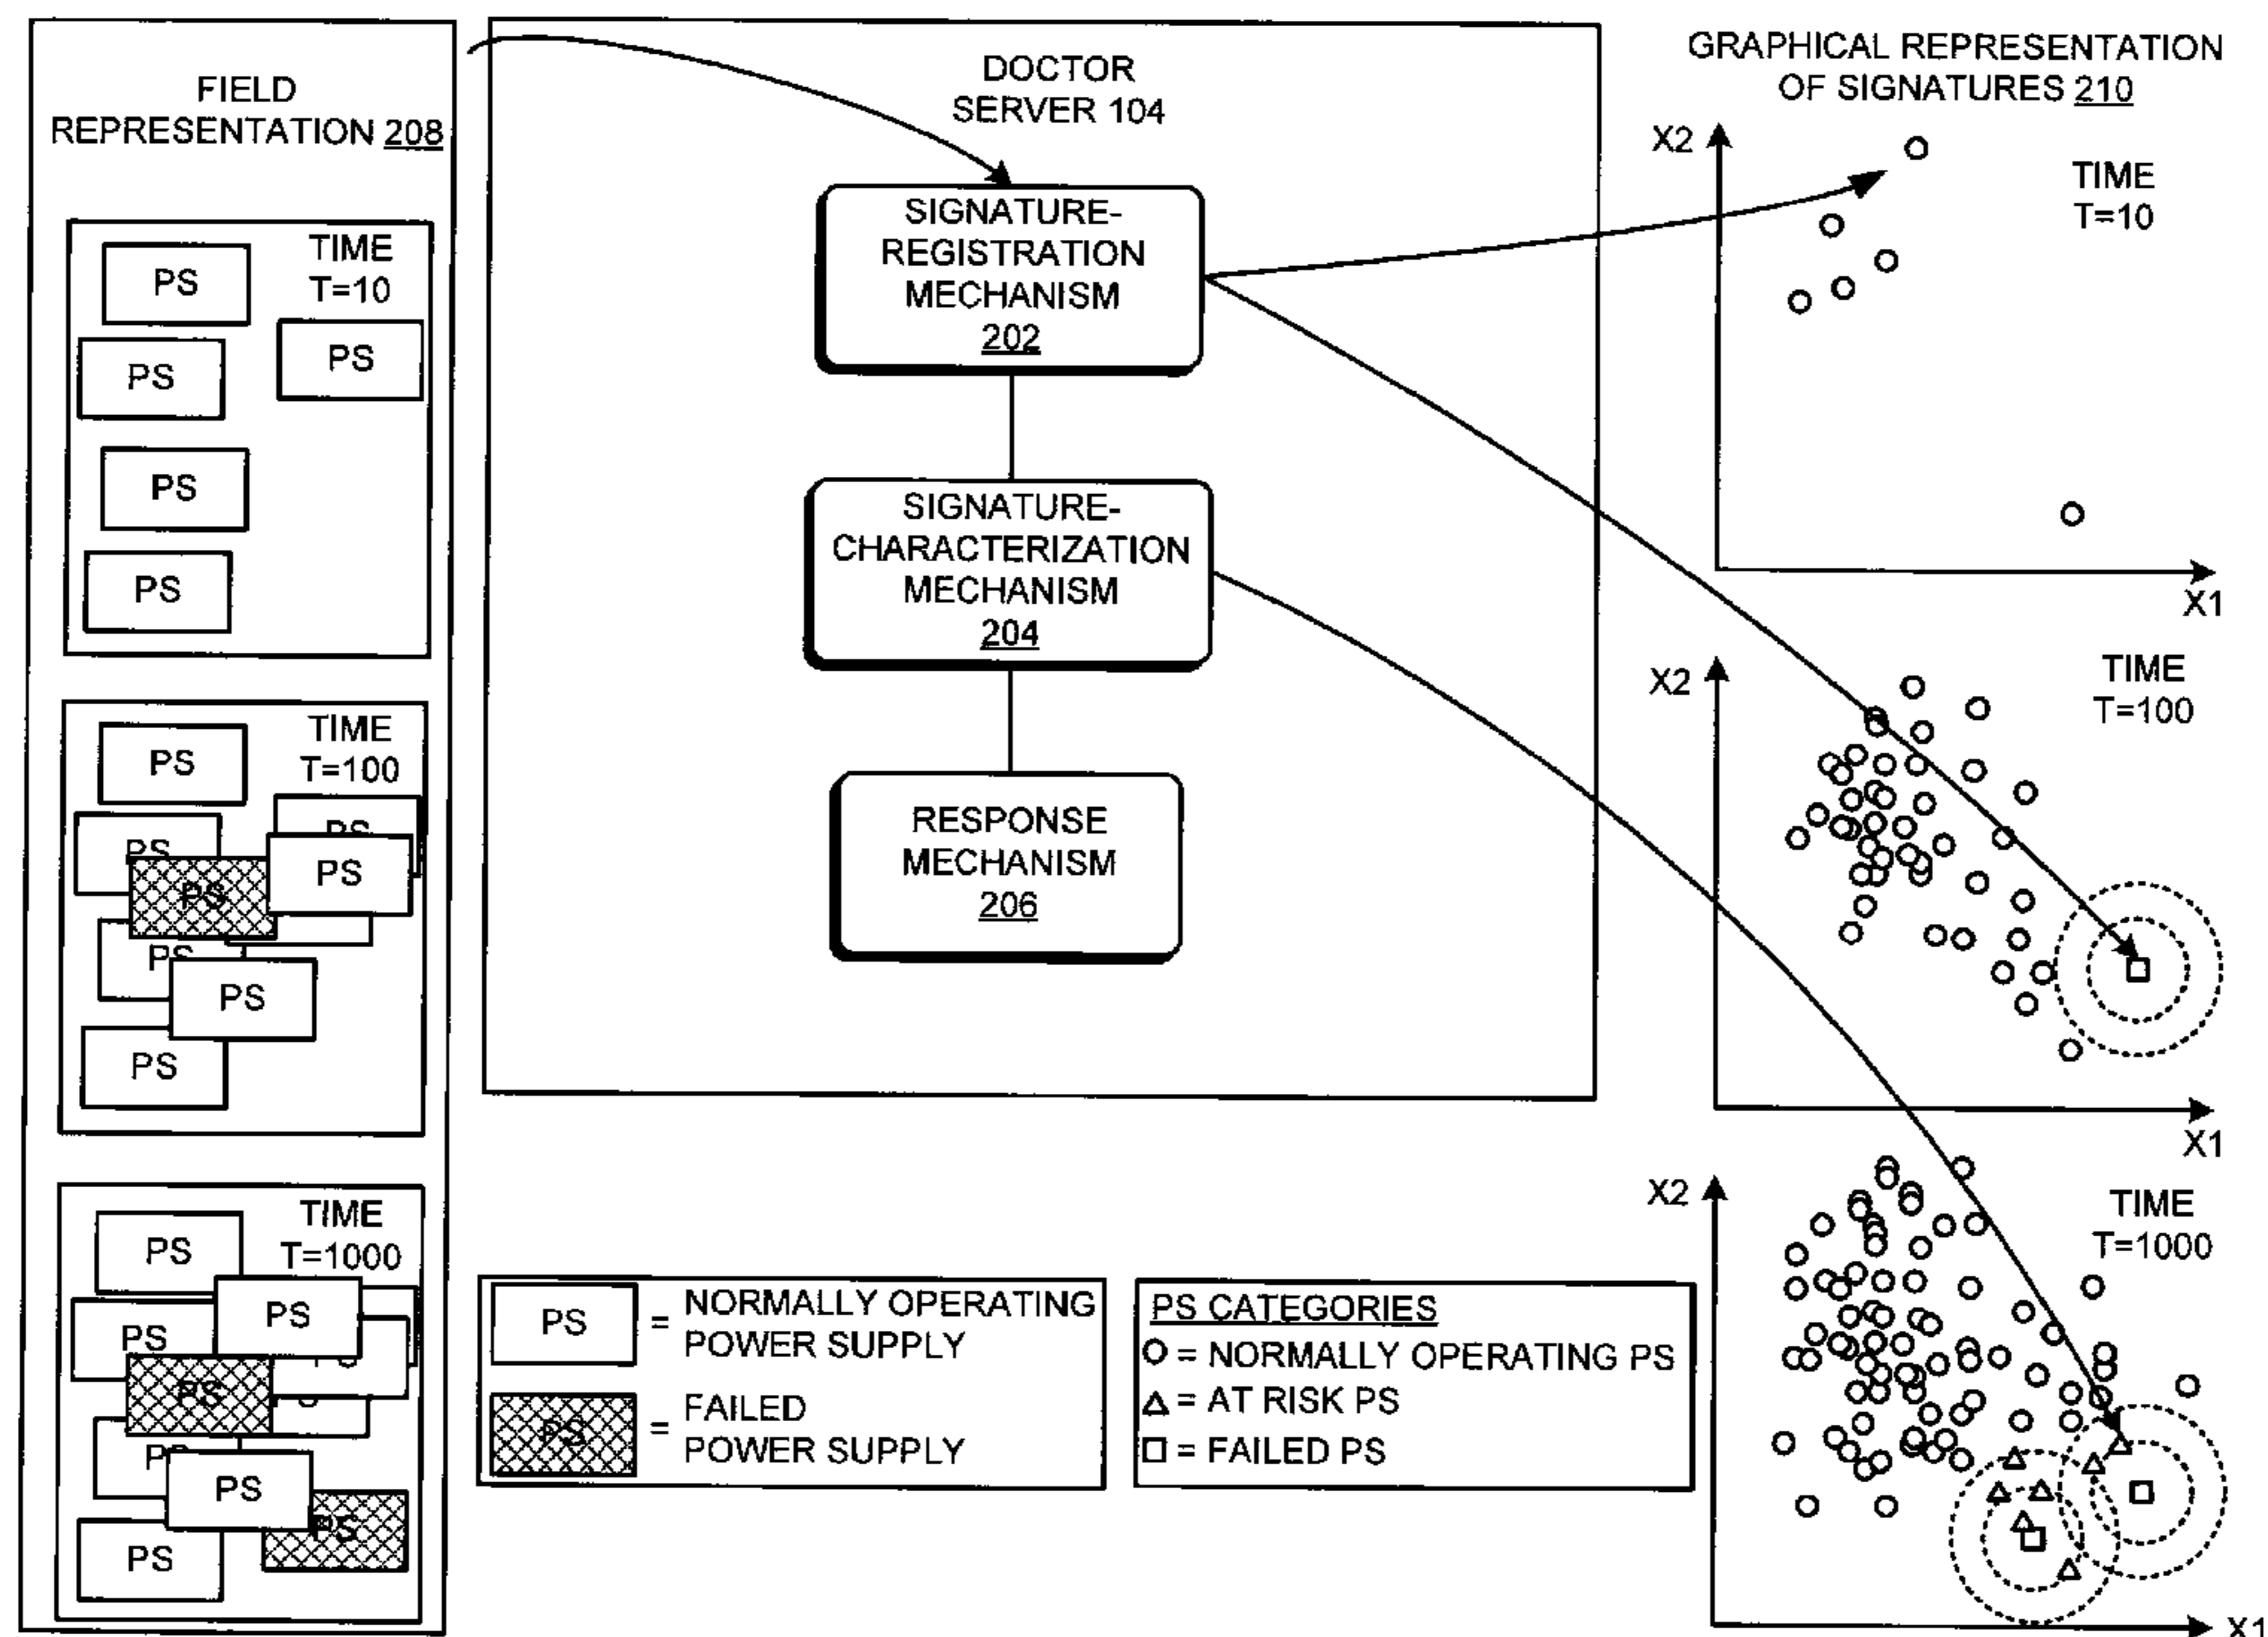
FIELD REPRESENTATION 208

TIME T=10

PS
PS
PS
PS
PS

TIME T=100

PS
PS
PS
PS
PS
PS
PS
PS

TIME T=1000

PS
PS
PS
PS
PS
PS
PS
PS
PS

DOCTOR SERVER 104

SIGNATURE-REGISTRATION MECHANISM 202

SIGNATURE-CHARACTERIZATION MECHANISM 204

RESPONSE MECHANISM 206

PS = NORMALLY OPERATING POWER SUPPLY

PS = FAILED POWER SUPPLY

PS CATEGORIES
○ = NORMALLY OPERATING PS
△ = AT RISK PS
□ = FAILED PS

GRAPHICAL REPRESENTATION OF SIGNATURES 210

X2
TIME T=10
X1

X2
TIME T=100
X1

X2
TIME T=1000
X1